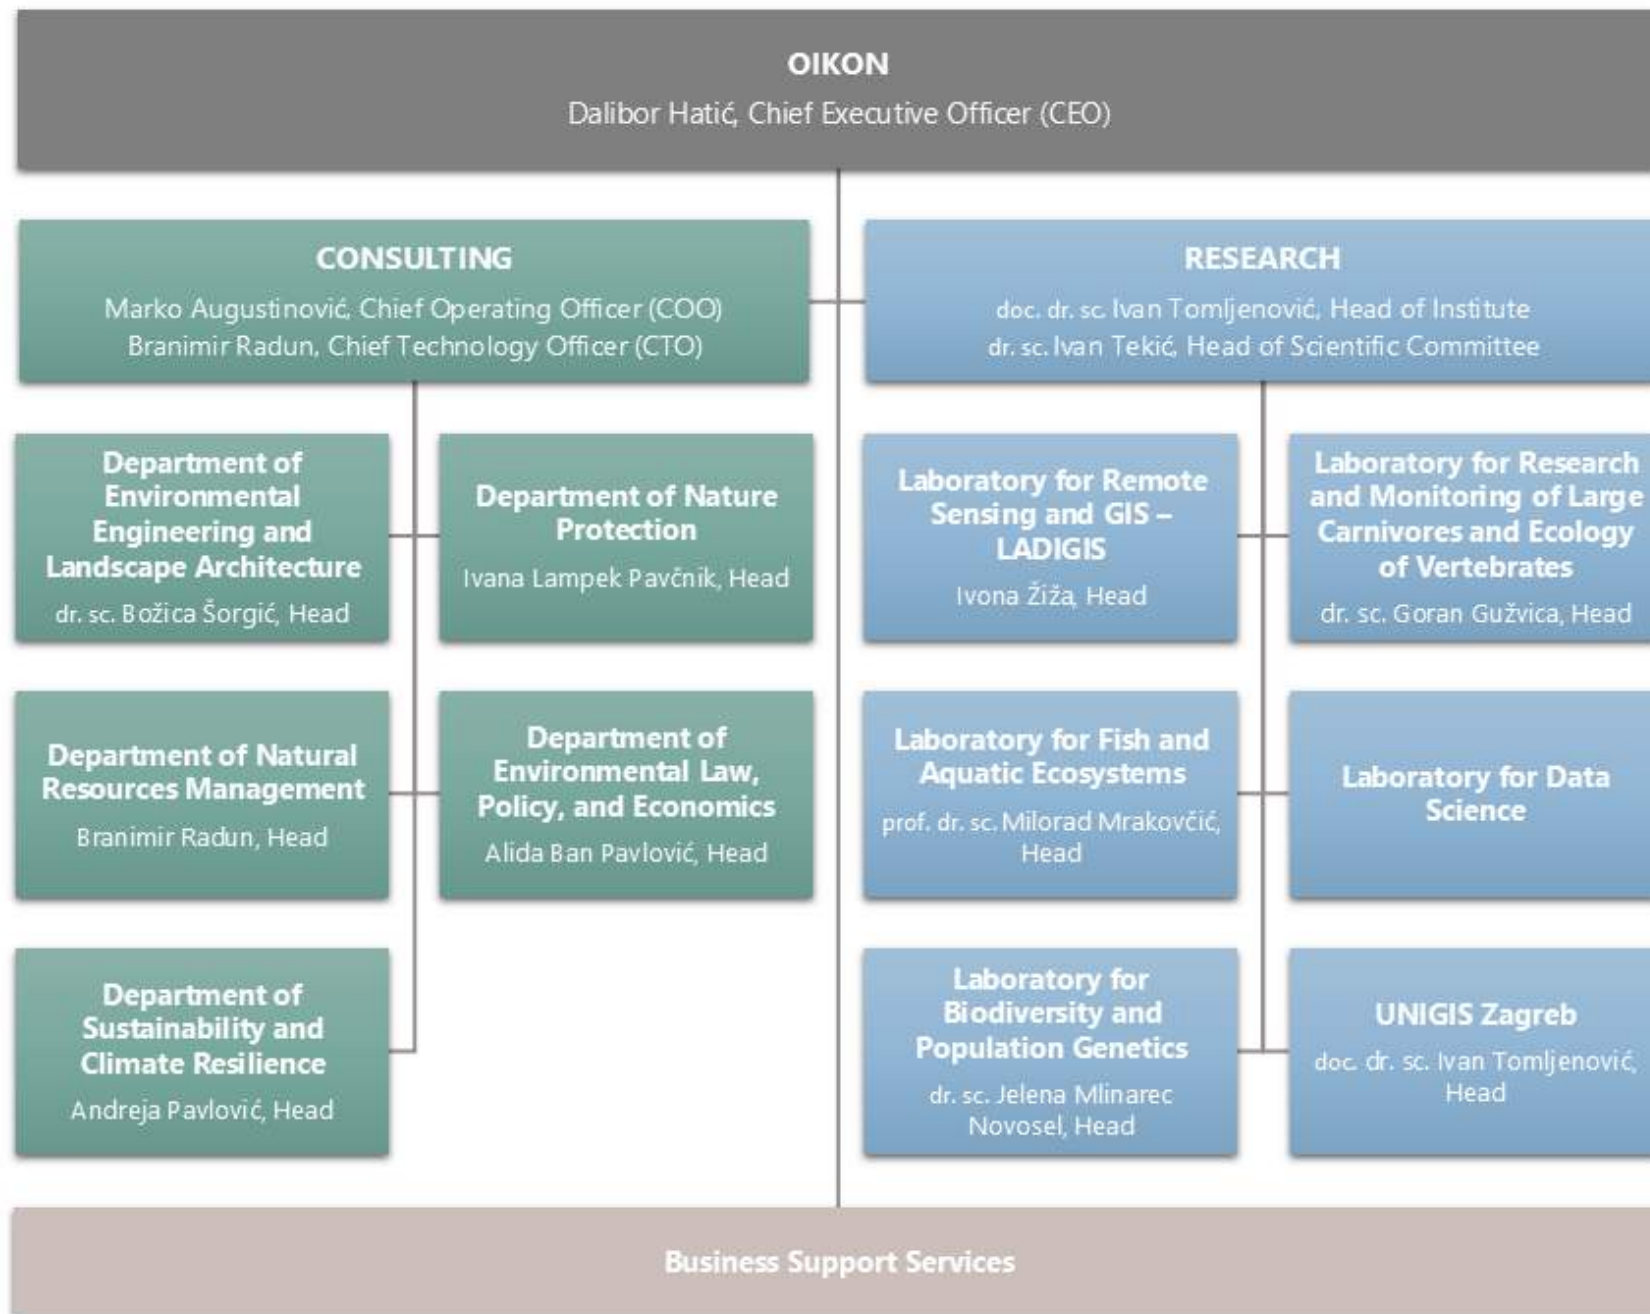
OIKON
Dalibor Hatić, Chief Executive Officer (CEO)

CONSULTING
Marko Augustinović, Chief Operating Officer (COO)
Branimir Radun, Chief Technology Officer (CTO)

Department of Environmental Engineering and Landscape Architecture
dr. sc. Božica Šorgić, Head

Department of Nature Protection
Ivana Lampek Pavčnik, Head

Department of Natural Resources Management
Branimir Radun, Head

Department of Environmental Law, Policy, and Economics
Alida Ban Pavlović, Head

Department of Sustainability and Climate Resilience
Andreja Pavlović, Head

RESEARCH
doc. dr. sc. Ivan Tomljenović, Head of Institute
dr. sc. Ivan Tekić, Head of Scientific Committee

Laboratory for Remote Sensing and GIS – LADIGIS
Ivona Žiža, Head

Laboratory for Research and Monitoring of Large Carnivores and Ecology of Vertebrates
dr. sc. Goran Gužvica, Head

Laboratory for Fish and Aquatic Ecosystems
prof. dr. sc. Milorad Mrakovčić, Head

Laboratory for Data Science

Laboratory for Biodiversity and Population Genetics
dr. sc. Jelena Mlinarec Novosel, Head

UNIGIS Zagreb
doc. dr. sc. Ivan Tomljenović, Head

Business Support Services